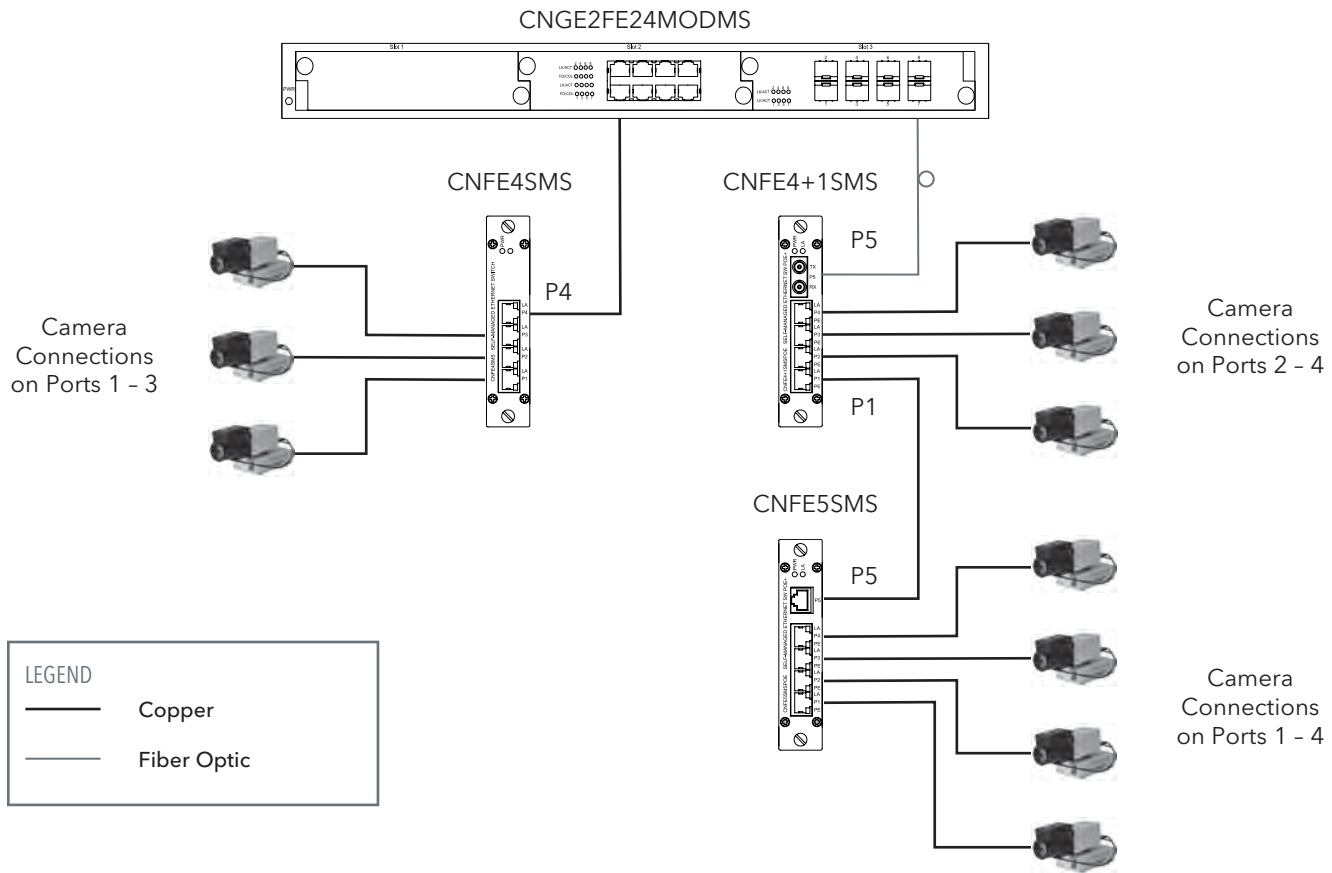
CNGE2FE24MODMS

Slot 1 Slot 2 Slot 3

PWR

CNFE4SMS

CNFE4+1SMS

P5

P4

Camera Connections on Ports 1 – 3

Camera Connections on Ports 2 – 4

P1

CNFE5SMS

P5

Camera Connections on Ports 1 – 4

LEGEND

Copper

Fiber Optic